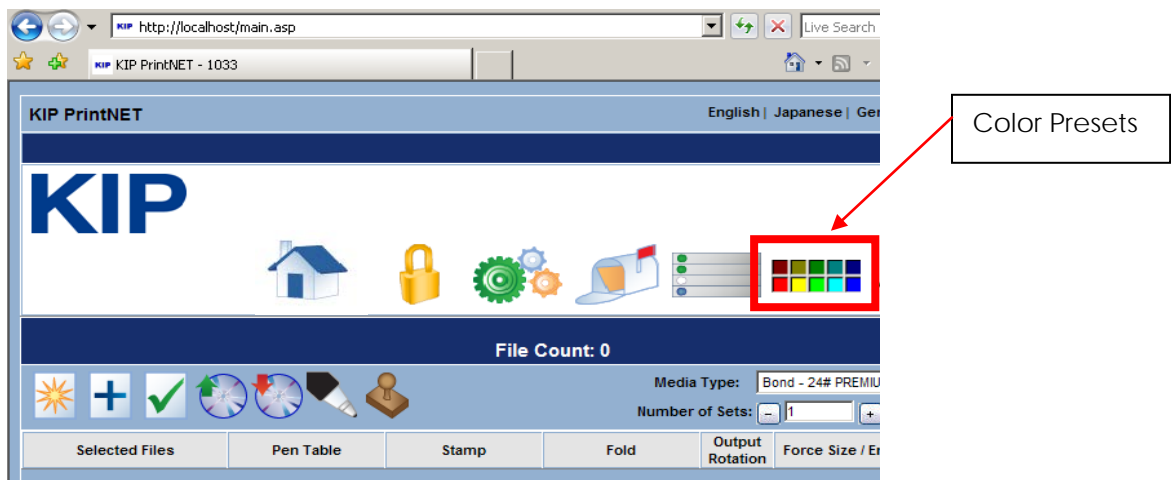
KIP http://localhost/main.asp

Live Search

KIP KIP PrintNET - 1033

KIP PrintNET

English | Japanese | Ger

Color Presets

KIP

File Count: 0

Media Type: Bond - 24# PREMIU

Number of Sets: − 1 +

| Selected Files | Pen Table | Stamp | Fold | Output Rotation | Force Size / Er |
|---|---|---|---|---|---|